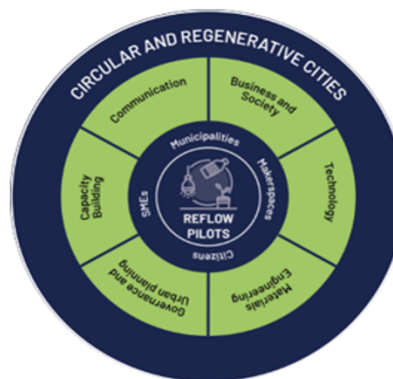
CIRCULAR AND REGENERATIVE CITIES

Communication

Business and Society

Technology

Materials Engineering

Governance and Urban planning

Capacity Building

Municipalities

Makerspaces

Citizens

SMEs

REFLOW PILOTS